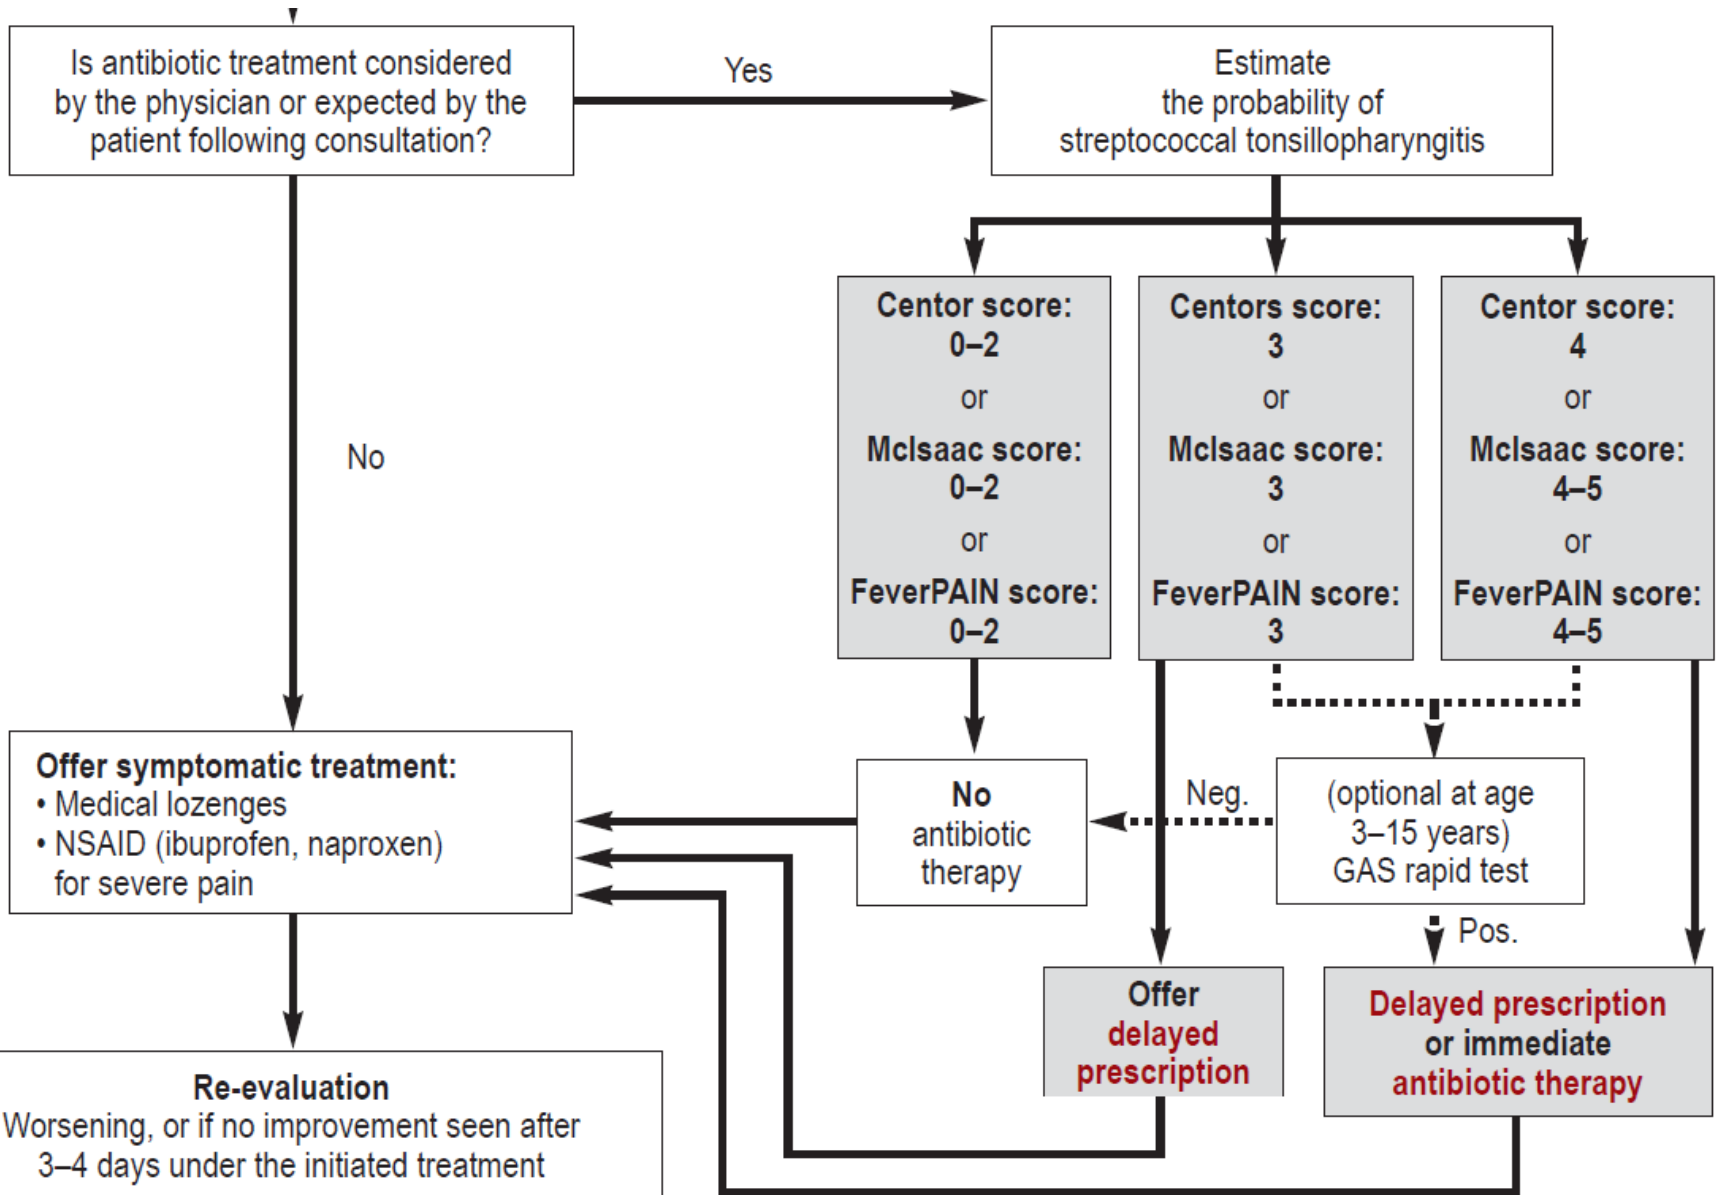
Is antibiotic treatment considered by the physician or expected by the patient following consultation?

Yes

Estimate the probability of streptococcal tonsillopharyngitis

No

Centor score: 0–2 or McIsaac score: 0–2 or FeverPAIN score: 0–2

Centors score: 3 or McIsaac score: 3 or FeverPAIN score: 3

Centor score: 4 or McIsaac score: 4–5 or FeverPAIN score: 4–5

Offer symptomatic treatment:
• Medical lozenges
• NSAID (ibuprofen, naproxen) for severe pain

No antibiotic therapy

Neg.

(optional at age 3–15 years) GAS rapid test

Pos.

Offer delayed prescription

Delayed prescription or immediate antibiotic therapy

Re-evaluation
Worsening, or if no improvement seen after 3–4 days under the initiated treatment